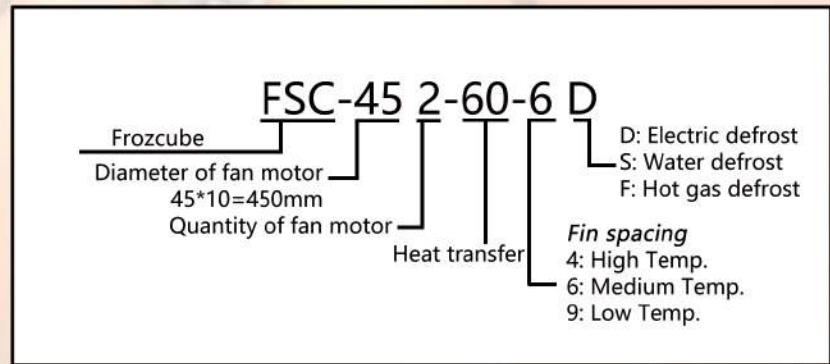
FSC-45 2-60-6 D

Frozcube

Diameter of fan motor
45*10=450mm

Quantity of fan motor

Heat transfer

D: Electric defrost
S: Water defrost
F: Hot gas defrost

*Fin spacing*
4: High Temp.
6: Medium Temp.
9: Low Temp.